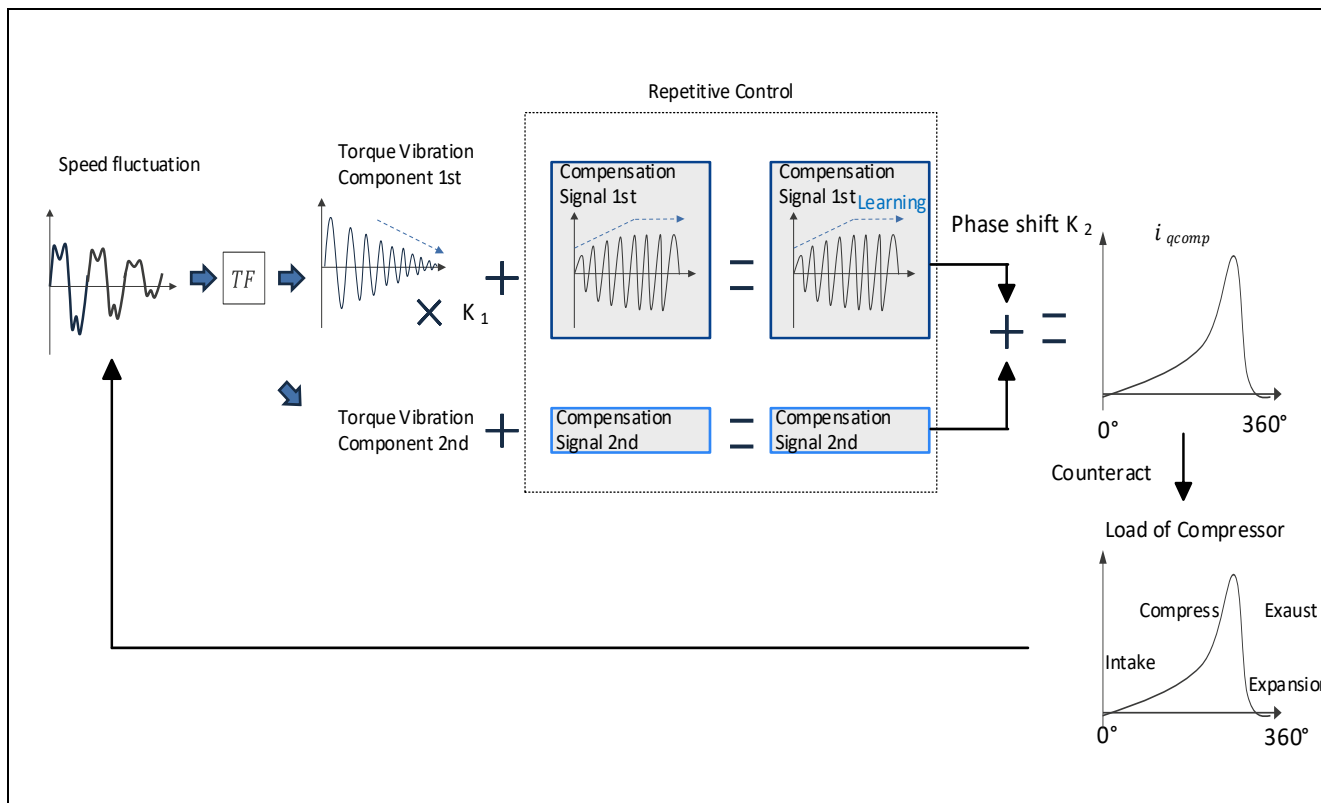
Repetitive Control

Speed fluctuation

$TF$

Torque Vibration Component 1st

$\times$ K $_1$

+

Compensation Signal 1st

=

Compensation Signal 1st

Learning

Phase shift K $_2$

$i_{qcomp}$

+ =

Torque Vibration Component 2nd

+

Compensation Signal 2nd

=

Compensation Signal 2nd

0°

360°

Counteract

Load of Compressor

Compress

Exaust

Intake

Expansion

0°

360°